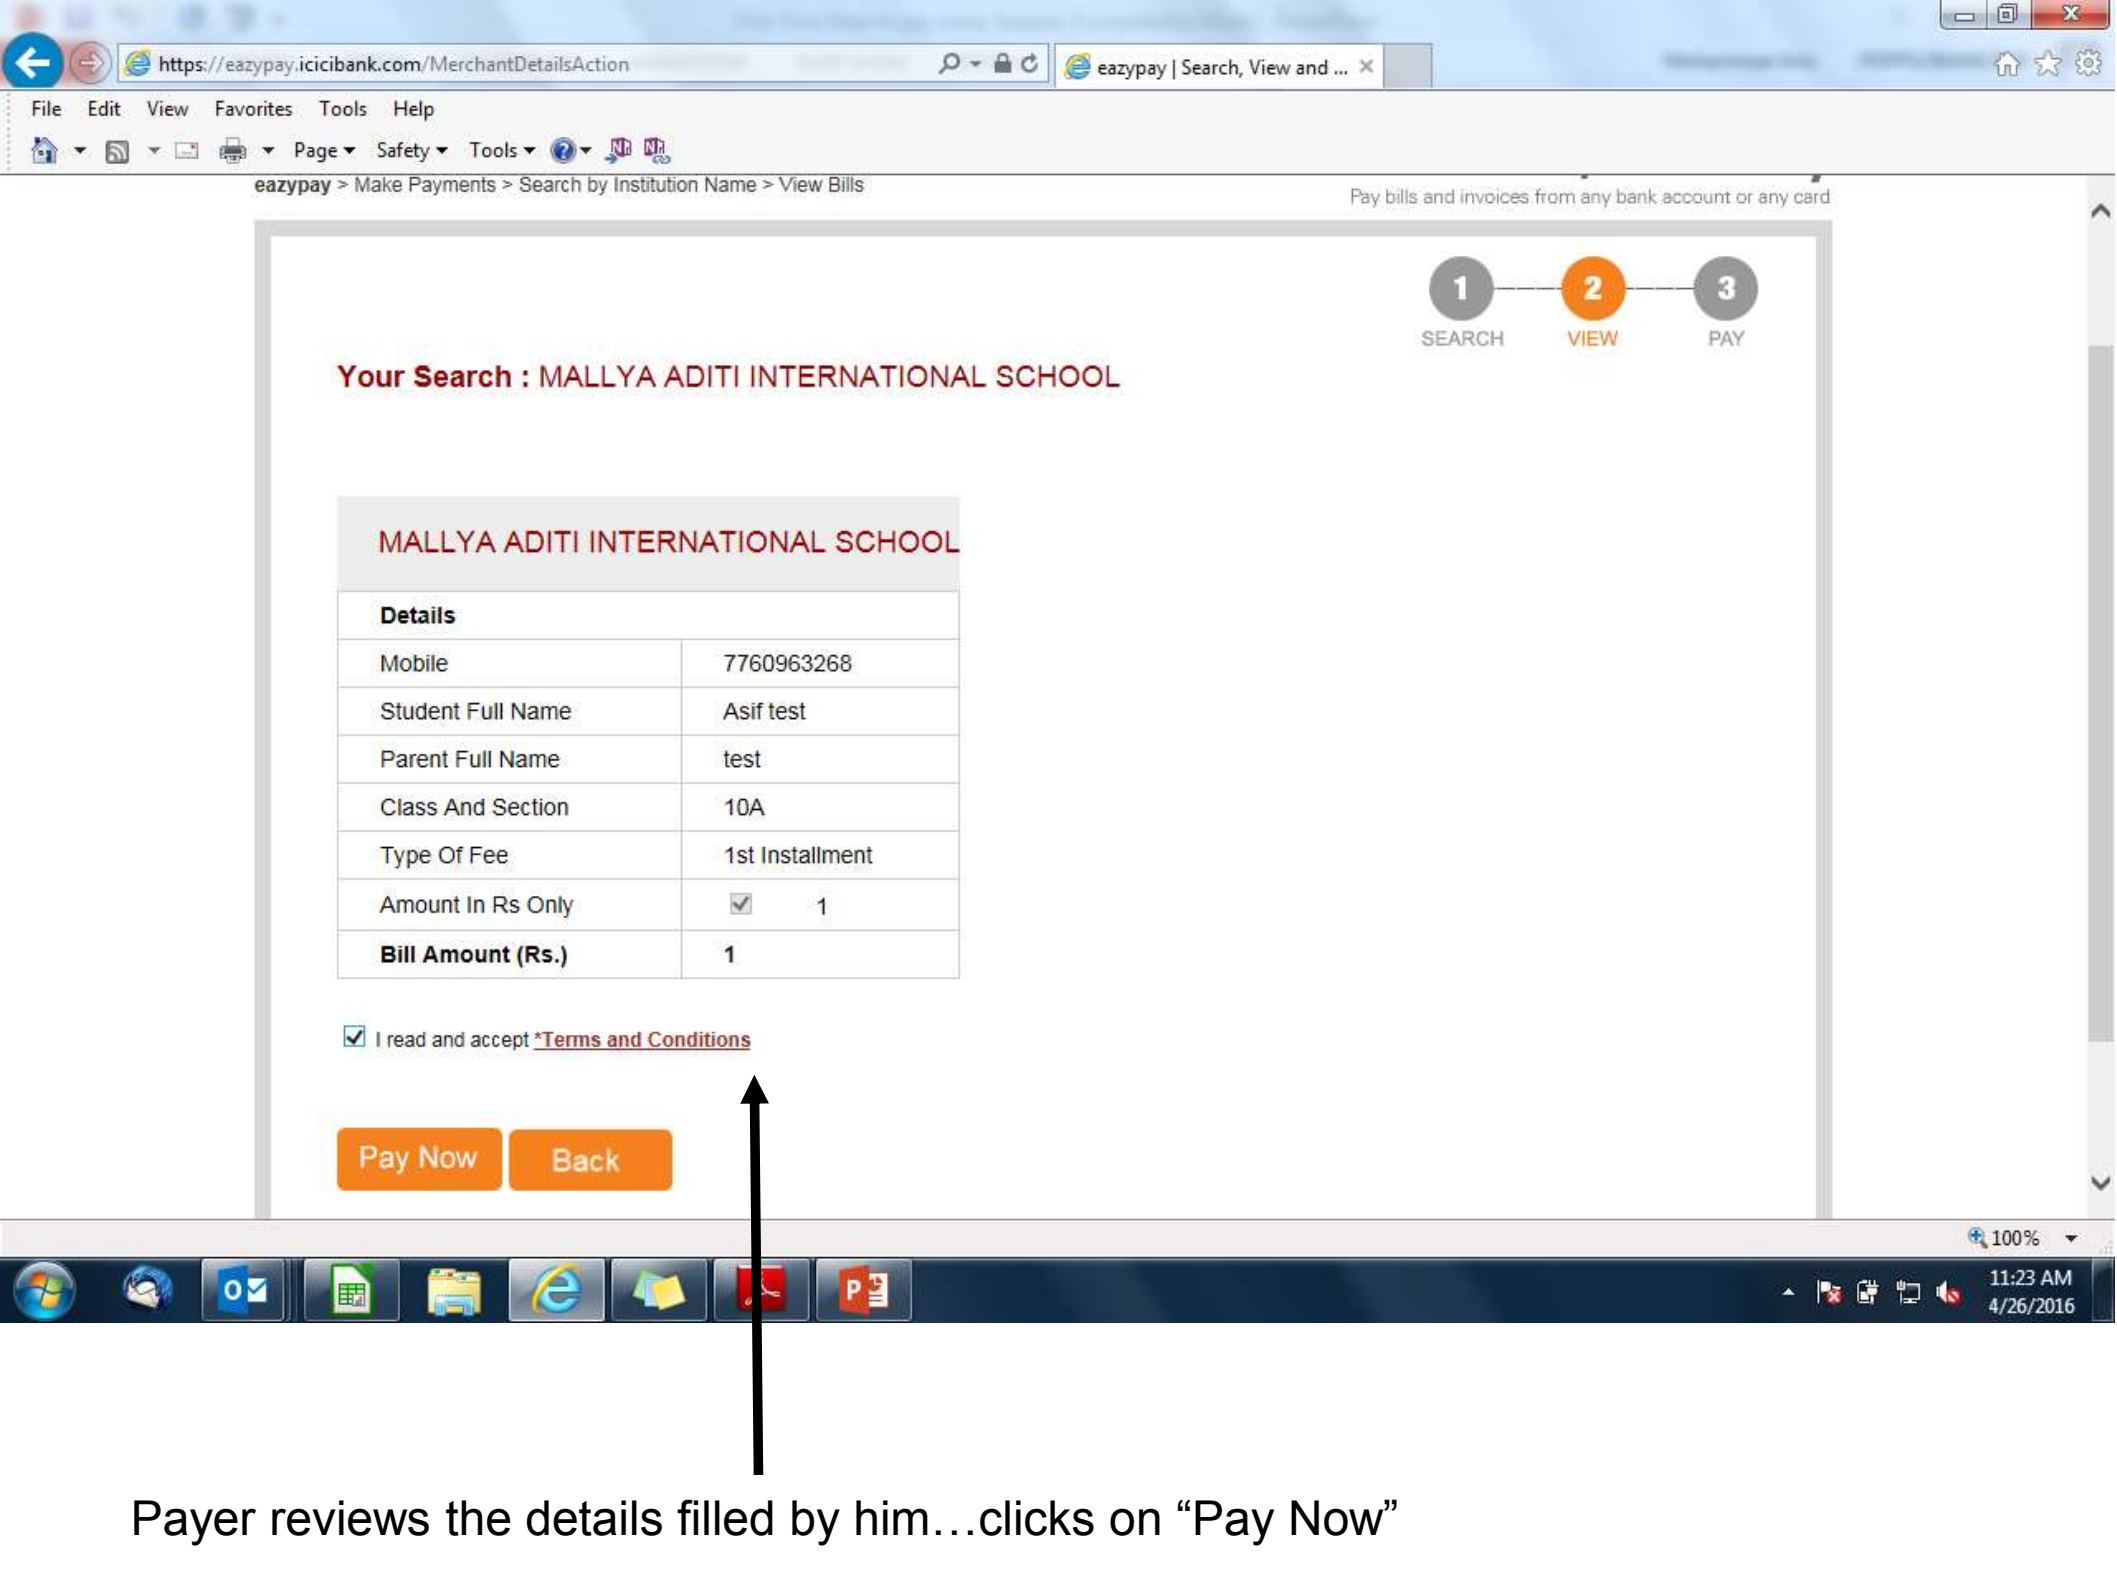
https://eazypay.icicibank.com/MerchantDetailsAction

eazypay | Search, View and ...

File Edit View Favorites Tools Help

Page ▾ Safety ▾ Tools ▾

eazypay > Make Payments > Search by Institution Name > View Bills

Pay bills and invoices from any bank account or any card

1 SEARCH 2 VIEW 3 PAY

Your Search : MALLYA ADITI INTERNATIONAL SCHOOL

MALLYA ADITI INTERNATIONAL SCHOOL

| Details | |
|---|---|
| Mobile | 7760963268 |
| Student Full Name | Asif test |
| Parent Full Name | test |
| Class And Section | 10A |
| Type Of Fee | 1st Installment |
| Amount In Rs Only | 1 |
| Bill Amount (Rs.) | 1 |

I read and accept *Terms and Conditions

Pay Now Back

100%

11:23 AM
4/26/2016

Payer reviews the details filled by him…clicks on “Pay Now”